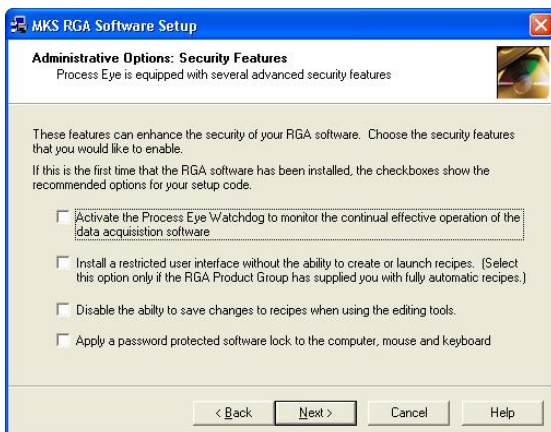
MKS RGA Software Setup

Administrative Options: Security Features
Process Eye is equipped with several advanced security features

These features can enhance the security of your RGA software. Choose the security features that you would like to enable.

If this is the first time that the RGA software has been installed, the checkboxes show the recommended options for your setup code.

Activate the Process Eye Watchdog to monitor the continual effective operation of the data acquisistion software

Install a restricted user interface without the ability to create or launch recipes. (Select this option only if the RGA Product Group has supplied you with fully automatic recipes.)

Disable the abilty to save changes to recipes when using the editing tools.

Apply a password protected software lock to the computer, mouse and keyboard

< Back
Next >
Cancel
Help